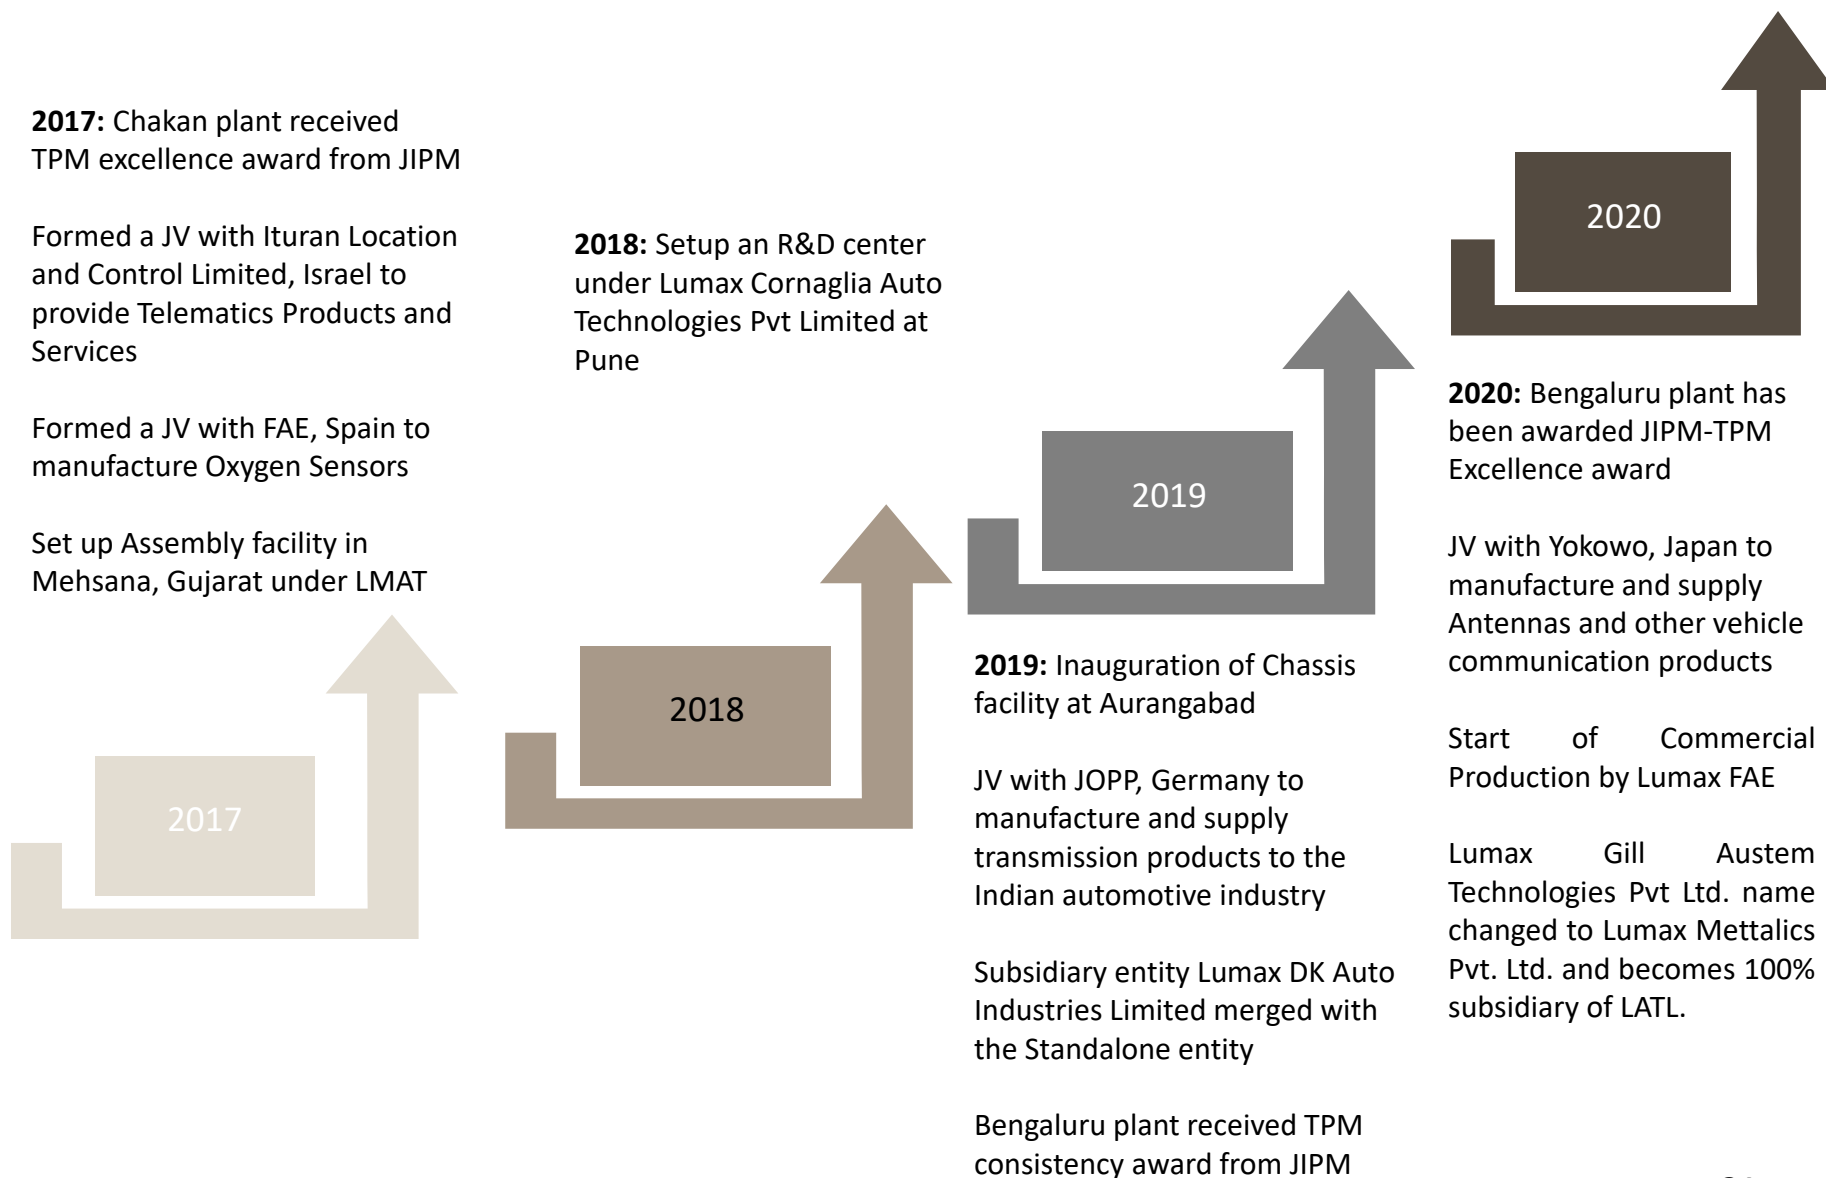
**2017:** Chakan plant received TPM excellence award from JIPM

Formed a JV with Ituran Location and Control Limited, Israel to provide Telematics Products and Services

Formed a JV with FAE, Spain to manufacture Oxygen Sensors

Set up Assembly facility in Mehsana, Gujarat under LMAT

2017

**2018:** Setup an R&D center under Lumax Cornaglia Auto Technologies Pvt Limited at Pune

2018

2019

**2019:** Inauguration of Chassis facility at Aurangabad

JV with JOPP, Germany to manufacture and supply transmission products to the Indian automotive industry

Subsidiary entity Lumax DK Auto Industries Limited merged with the Standalone entity

Bengaluru plant received TPM consistency award from JIPM

2020

**2020:** Bengaluru plant has been awarded JIPM-TPM Excellence award

JV with Yokowo, Japan to manufacture and supply Antennas and other vehicle communication products

Start of Commercial Production by Lumax FAE

Lumax Gill Austem Technologies Pvt Ltd. name changed to Lumax Mettalics Pvt. Ltd. and becomes 100% subsidiary of LATL.